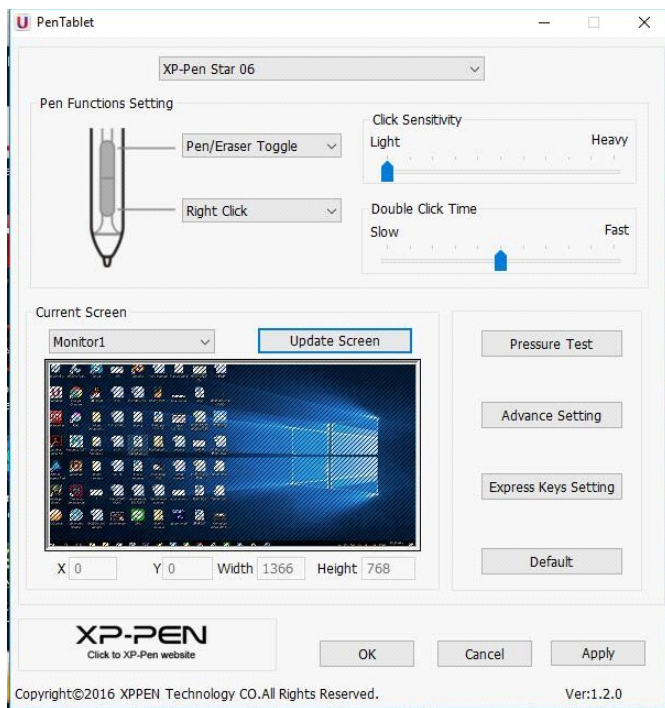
U PenTablet

XP-Pen Star 06

Pen Functions Setting

Pen/Eraser Toggle

Right Click

Click Sensitivity

Light

Heavy

Double Click Time

Slow

Fast

Current Screen

Monitor1

Update Screen

Pressure Test

Advance Setting

Express Keys Setting

Default

X 0

Y 0

Width 1366

Height 768

XP-PEN

Click to XP-Pen website

OK

Cancel

Apply

Copyright©2016 XPPEN Technology CO.All Rights Reserved.

Ver:1.2.0